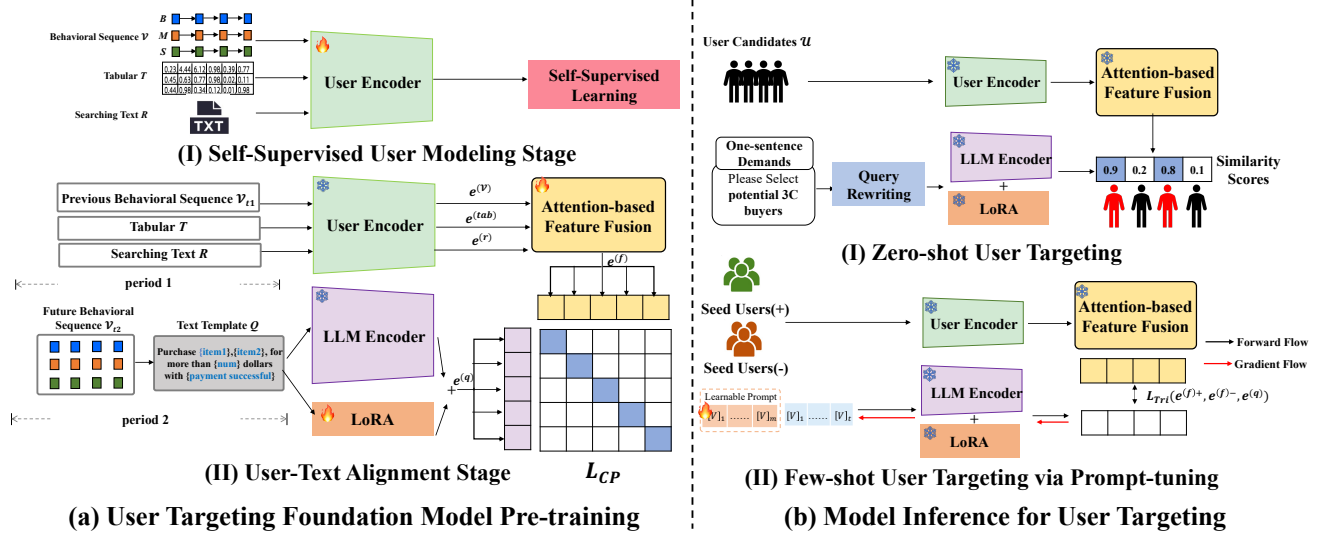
Behavioral Sequence $\mathcal{V}$

B

M

S

Tabular $T$

| 0.23 | 4.44 | 6.12 | 0.98 | 0.35 | 0.77 |
|---|---|---|---|---|---|
| 0.45 | 0.63 | 0.77 | 0.98 | 0.02 | 0.11 |
| 0.44 | 0.98 | 0.34 | 0.12 | 0.01 | 0.98 |

Searching Text $R$

TXT

User Encoder

Self-Supervised Learning

(I) Self-Supervised User Modeling Stage

Previous Behavioral Sequence $\mathcal{V}_{t1}$

Tabular $T$

Searching Text $R$

period 1

User Encoder

$e^{(\mathcal{V})}$

$e^{(tab)}$

$e^{(r)}$

Attention-based Feature Fusion

$e^{(f)}$

Future Behavioral Sequence $\mathcal{V}_{t2}$

Text Template $Q$

Purchase {item1},{item2}, for more than {num} dollars with {payment successful}

period 2

LLM Encoder

LoRA

+

$e^{(q)}$

(II) User-Text Alignment Stage

$L_{CP}$

(a) User Targeting Foundation Model Pre-training

User Candidates $\mathcal{U}$

User Encoder

Attention-based Feature Fusion

One-sentence Demands

Please Select potential 3C buyers

Query Rewriting

LLM Encoder

+

LoRA

0.9 | 0.2 | 0.8 | 0.1

Similarity Scores

(I) Zero-shot User Targeting

Seed Users(+)

Seed Users(-)

User Encoder

Attention-based Feature Fusion

Forward Flow

Gradient Flow

Learnable Prompt

$[V]_1$ ...... $[V]_m$

$[V]_1$ ...... $[V]_t$

LLM Encoder

+

LoRA

$L_{Tri}(e^{(f)+}, e^{(f)-}, e^{(q)})$

(II) Few-shot User Targeting via Prompt-tuning

(b) Model Inference for User Targeting